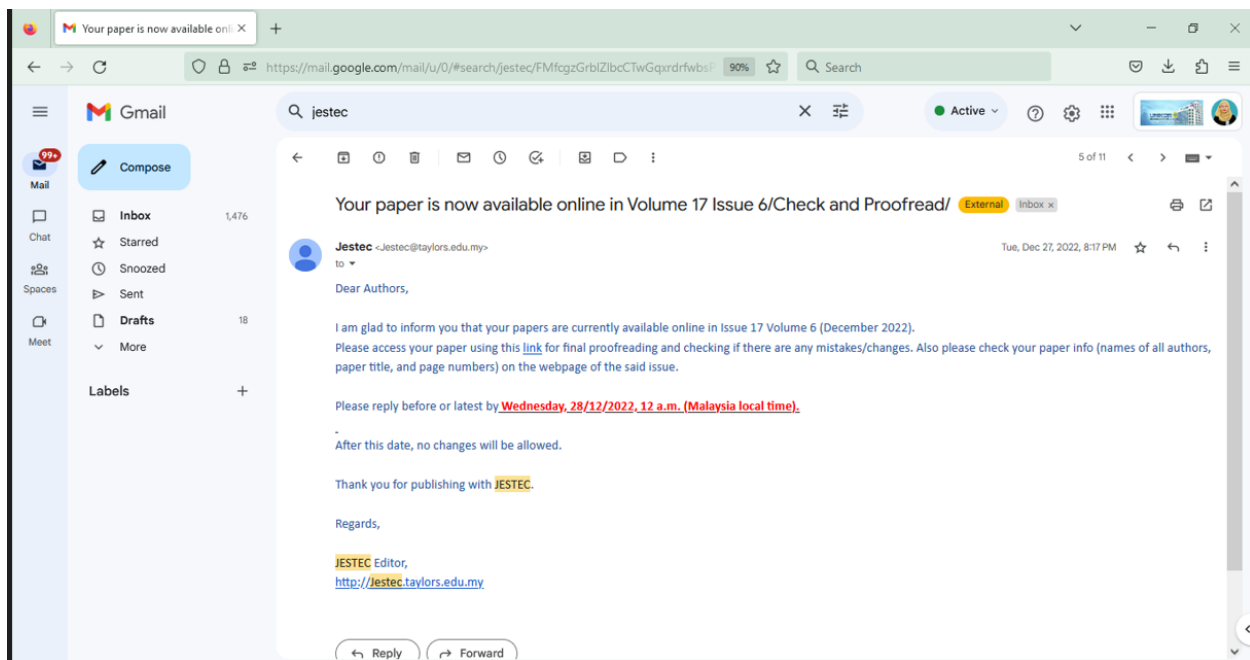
Your paper is now available onli ×
+

https://mail.google.com/mail/u/0/#search/jestec/FMfcgzGrbIZlbcCTwGqxrdrfwbs
90%
Search

Gmail
jestec
Active
99+
Mail
Chat
Spaces
Meet
Compose
Inbox 1,476
Starred
Snoozed
Sent
Drafts 18
More
Labels +

5 of 11

Your paper is now available online in Volume 17 Issue 6/Check and Proofread/ External Inbox ×

Jestec <Jestec@taylors.edu.my>
to
Tue, Dec 27, 2022, 8:17 PM

Dear Authors,

I am glad to inform you that your papers are currently available online in Issue 17 Volume 6 (December 2022).
Please access your paper using this link for final proofreading and checking if there are any mistakes/changes. Also please check your paper info (names of all authors, paper title, and page numbers) on the webpage of the said issue.

Please reply before or latest by Wednesday, 28/12/2022, 12 a.m. (Malaysia local time).

After this date, no changes will be allowed.

Thank you for publishing with JESTEC.

Regards,

JESTEC Editor,
http://Jestec.taylors.edu.my

Reply
Forward